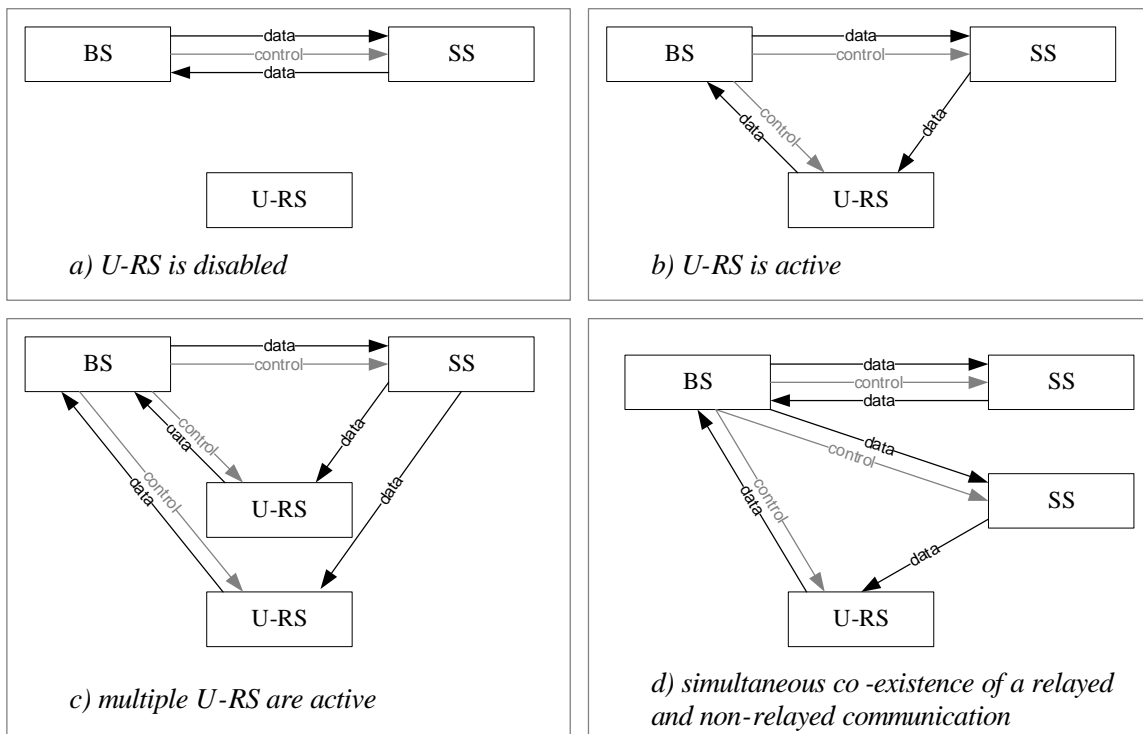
BS
data
control
data
SS

U-RS

a) U-RS is disabled

BS
data
control
SS
control
data
data
U-RS

b) U-RS is active

BS
data
control
SS
control
data
data
U-RS
control
data
data
U-RS

c) multiple U-RS are active

BS
data
control
data
SS
data
control
SS
control
data
data
U-RS

d) simultaneous co -existence of a relayed and non-relayed communication